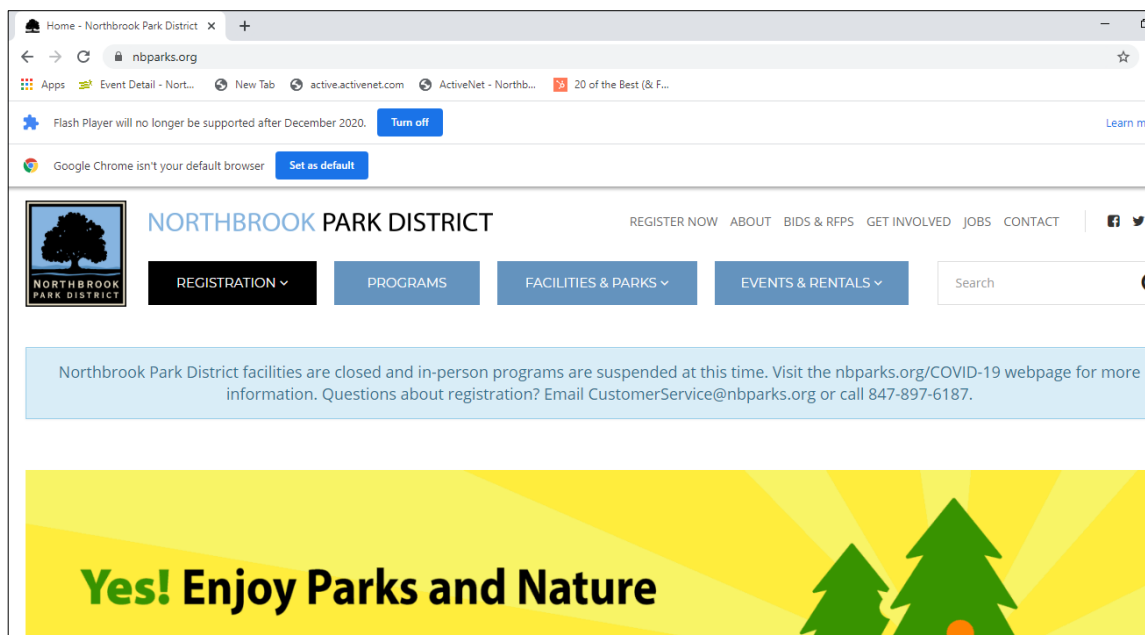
Home - Northbrook Park District ×

nbparks.org

Apps Event Detail - Nort... New Tab active.activenet.com ActiveNet - Northb... 20 of the Best (& F...

Flash Player will no longer be supported after December 2020. Turn off Learn m

Google Chrome isn't your default browser Set as default

NORTHBROOK PARK DISTRICT

NORTHBROOK PARK DISTRICT

REGISTER NOW ABOUT BIDS & RFPS GET INVOLVED JOBS CONTACT

REGISTRATION PROGRAMS FACILITIES & PARKS EVENTS & RENTALS

Search

Northbrook Park District facilities are closed and in-person programs are suspended at this time. Visit the nbparks.org/COVID-19 webpage for more information. Questions about registration? Email CustomerService@nbparks.org or call 847-897-6187.

Yes! Enjoy Parks and Nature